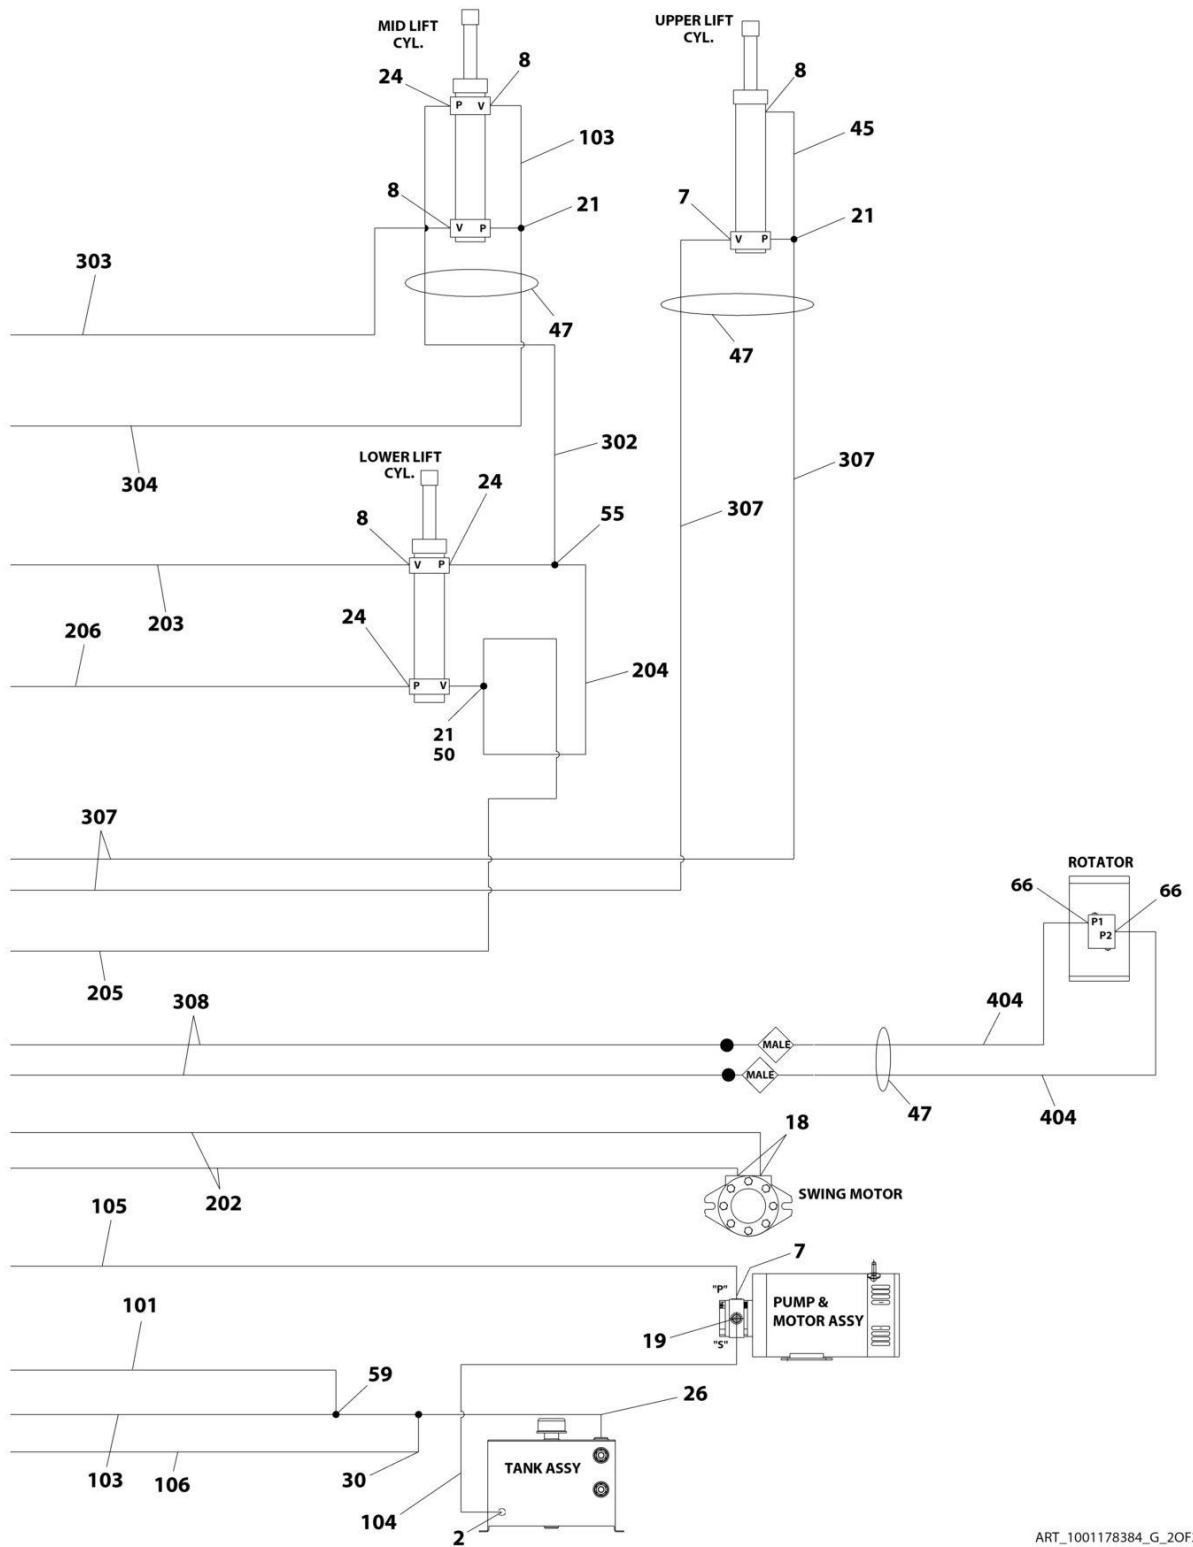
MID LIFT CYL.

UPPER LIFT CYL.

24
P V
8
103
8
V P
21
303
47
304
8
45
7
V P
21
47
302
LOWER LIFT CYL.
24
8
V P
55
307
307
203
206
24
P V
204
21
50
307
ROTATOR
66
P1
P2
66
205
308
MALE
MALE
404
47
404
18
202
SWING MOTOR
105
7
"P"
PUMP & MOTOR ASSY
101
19
"S"
59
26
TANK ASSY
103
106
30
104
2
ART_1001178384_G_2OF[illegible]